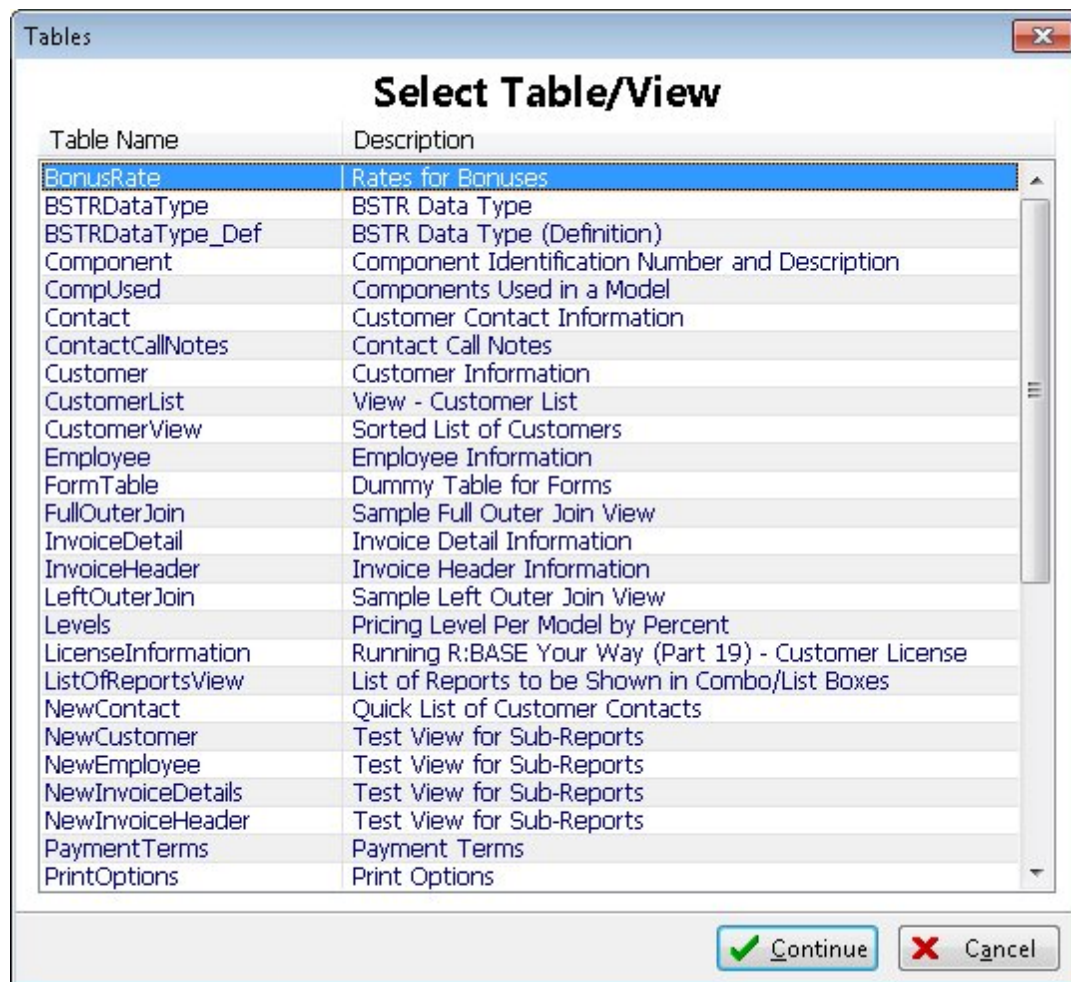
Tables

Select Table/View

| Table Name | Description |
|---|---|
| BonusRate | Rates for Bonuses |
| BSTRDataType | BSTR Data Type |
| BSTRDataType_Def | BSTR Data Type (Definition) |
| Component | Component Identification Number and Description |
| CompUsed | Components Used in a Model |
| Contact | Customer Contact Information |
| ContactCallNotes | Contact Call Notes |
| Customer | Customer Information |
| CustomerList | View - Customer List |
| CustomerView | Sorted List of Customers |
| Employee | Employee Information |
| FormTable | Dummy Table for Forms |
| FullOuterJoin | Sample Full Outer Join View |
| InvoiceDetail | Invoice Detail Information |
| InvoiceHeader | Invoice Header Information |
| LeftOuterJoin | Sample Left Outer Join View |
| Levels | Pricing Level Per Model by Percent |
| LicenseInformation | Running R:BASE Your Way (Part 19) - Customer License |
| ListOfReportsView | List of Reports to be Shown in Combo/List Boxes |
| NewContact | Quick List of Customer Contacts |
| NewCustomer | Test View for Sub-Reports |
| NewEmployee | Test View for Sub-Reports |
| NewInvoiceDetails | Test View for Sub-Reports |
| NewInvoiceHeader | Test View for Sub-Reports |
| PaymentTerms | Payment Terms |
| PrintOptions | Print Options |

Continue Cancel